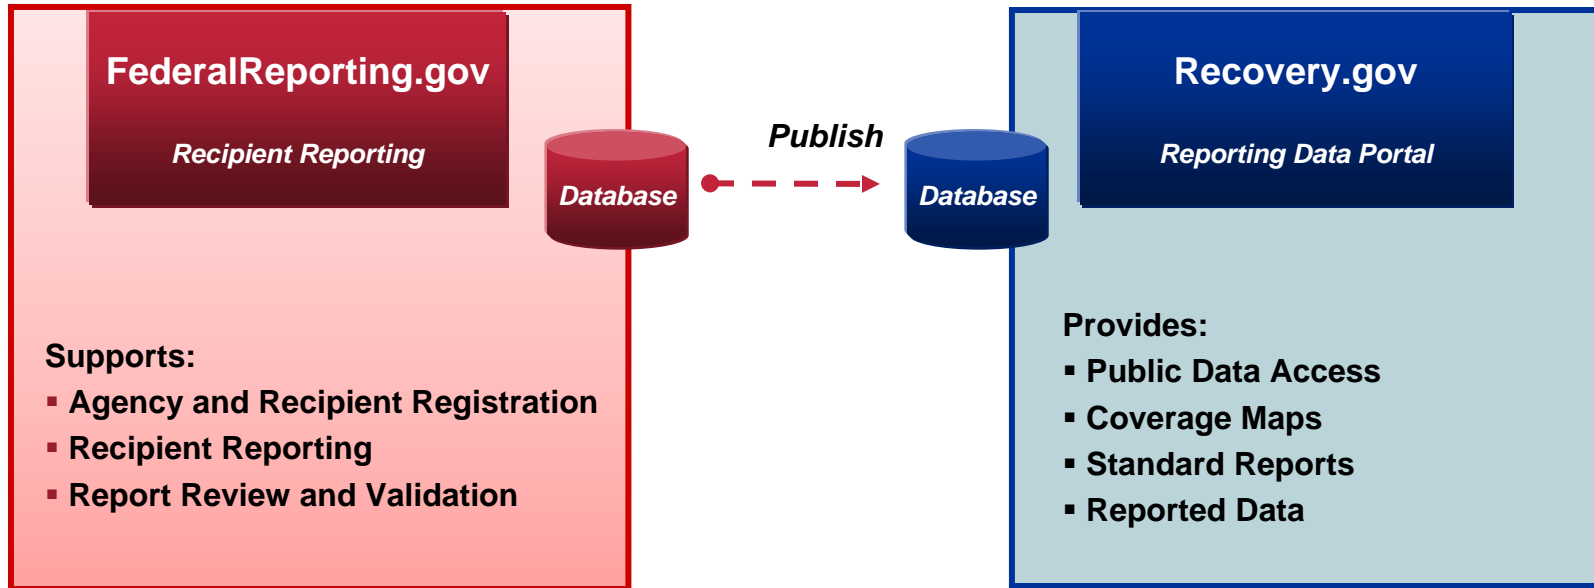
FederalReporting.gov

Recipient Reporting

Database

Publish

Database

Recovery.gov

Reporting Data Portal

Supports:
▪ Agency and Recipient Registration
▪ Recipient Reporting
▪ Report Review and Validation

Provides:
▪ Public Data Access
▪ Coverage Maps
▪ Standard Reports
▪ Reported Data